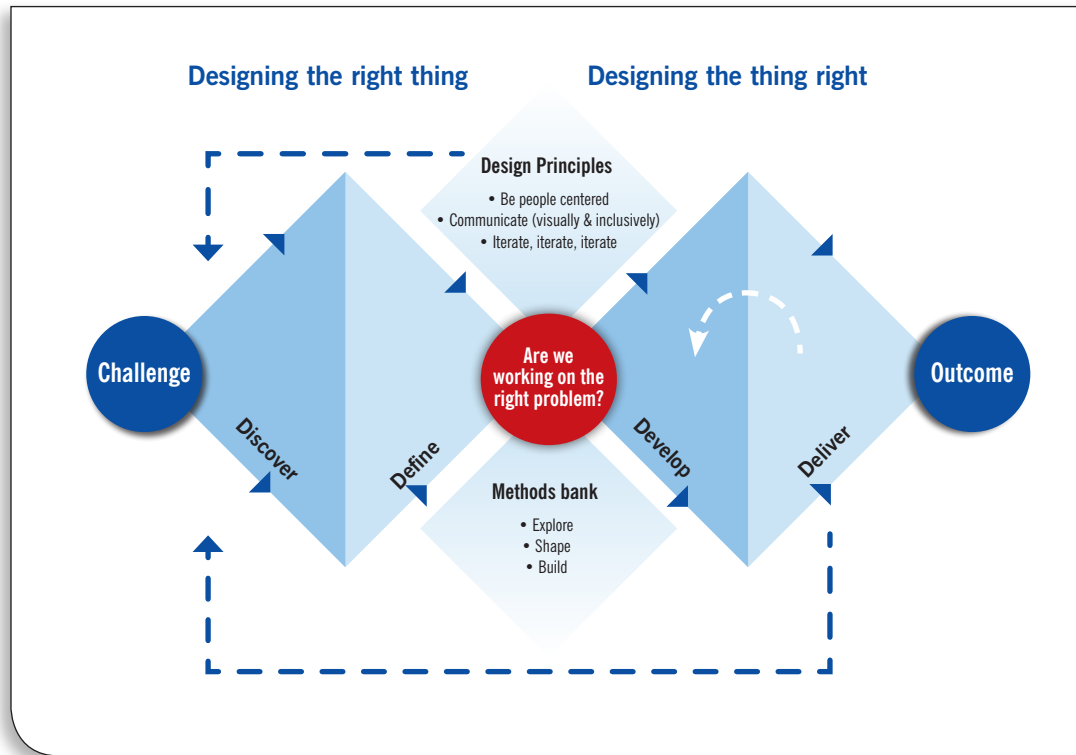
Designing the right thing

Designing the thing right

Design Principles

• Be people centered
• Communicate (visually & inclusively)
• Iterate, iterate, iterate

Challenge

Are we working on the right problem?

Outcome

Discover

Define

Develop

Deliver

Methods bank

• Explore
• Shape
• Build